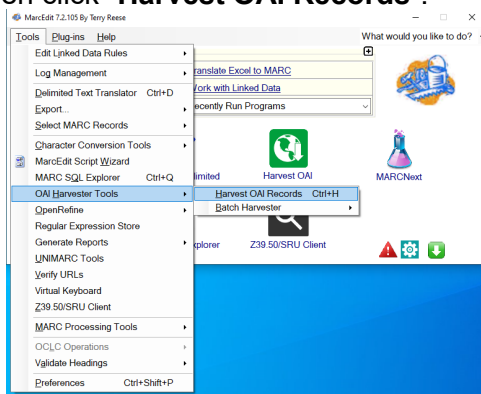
en click "Harvest OAI Records".

MarcEdit 7.2.105 By Terry Reese

Tools Plug-ins Help

What would you like to do?

Edit Linked Data Rules
Log Management
Delimited Text Translator Ctrl+D
Export...
Select MARC Records
Character Conversion Tools
MarcEdit Script Wizard
MARC SQL Explorer Ctrl+Q
OAI Harvester Tools
OpenRefine
Regular Expression Store
Generate Reports
UNIMARC Tools
Verify URLs
Virtual Keyboard
Z39.50/SRU Client
MARC Processing Tools
OCLC Operations
Validate Headings
Preferences Ctrl+Shift+P

Harvest OAI Records Ctrl+H
Batch Harvester

ranslate Excel to MARC
Work with Linked Data
ecently Run Programs

limited
Harvest OAI
MARCNext
xplorer
Z39.50/SRU Client